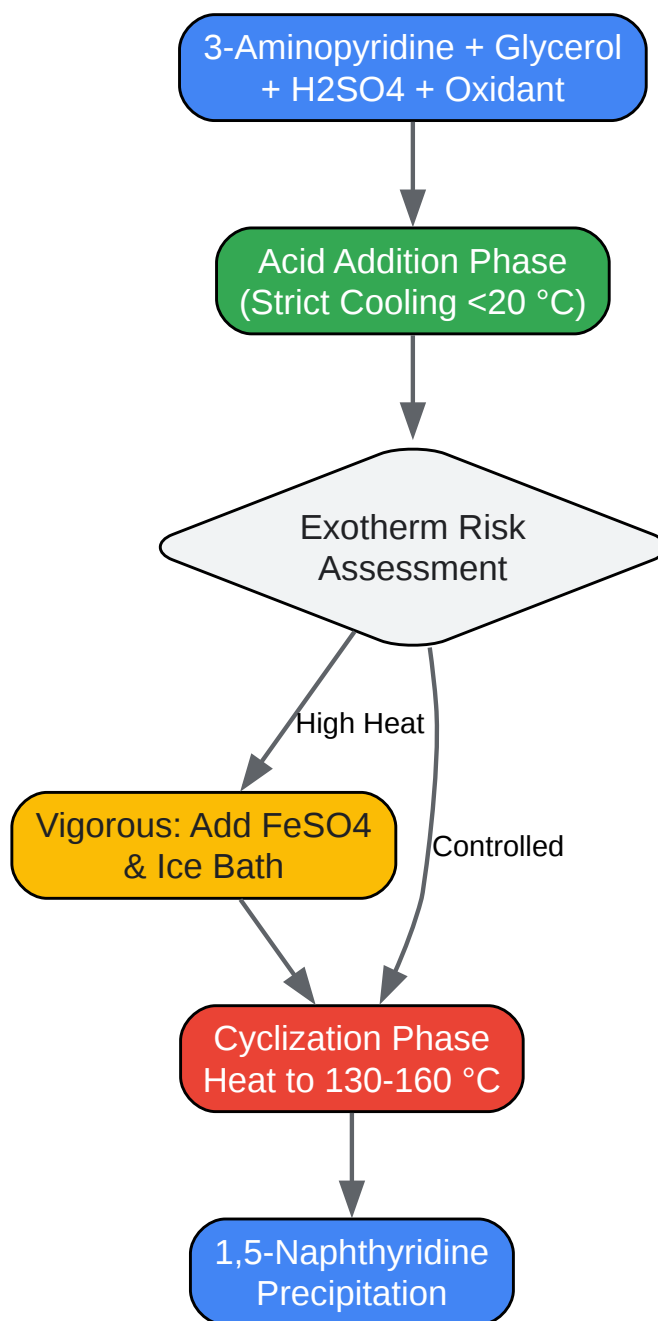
3-Aminopyridine + Glycerol + H2SO4 + Oxidant

Acid Addition Phase (Strict Cooling <20 °C)

Exotherm Risk Assessment

High Heat

Controlled

Vigorous: Add FeSO4 & Ice Bath

Cyclization Phase Heat to 130-160 °C

1,5-Naphthyridine Precipitation